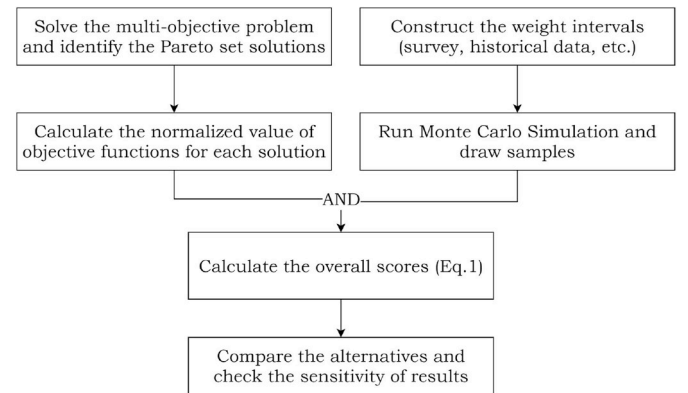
Solve the multi-objective problem and identify the Pareto set solutions

Construct the weight intervals (survey, historical data, etc.)

Calculate the normalized value of objective functions for each solution

Run Monte Carlo Simulation and draw samples

AND

Calculate the overall scores (Eq.1)

Compare the alternatives and check the sensitivity of results